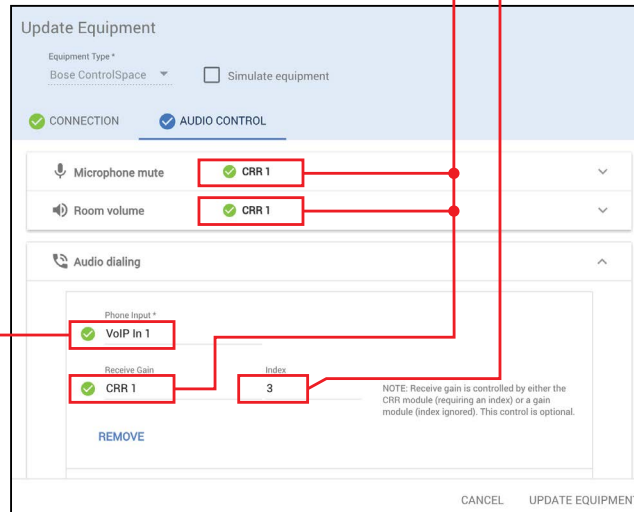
Update Equipment

Equipment Type *

Bose ControlSpace

Simulate equipment

CONNECTION

AUDIO CONTROL

Microphone mute

CRR 1

Room volume

CRR 1

Audio dialing

Phone Input *

VoIP In 1

Receive Gain

CRR 1

Index

3

NOTE: Receive gain is controlled by either the CRR module (requiring an index) or a gain module (index ignored). This control is optional.

REMOVE

CANCEL

UPDATE EQUIPMENT